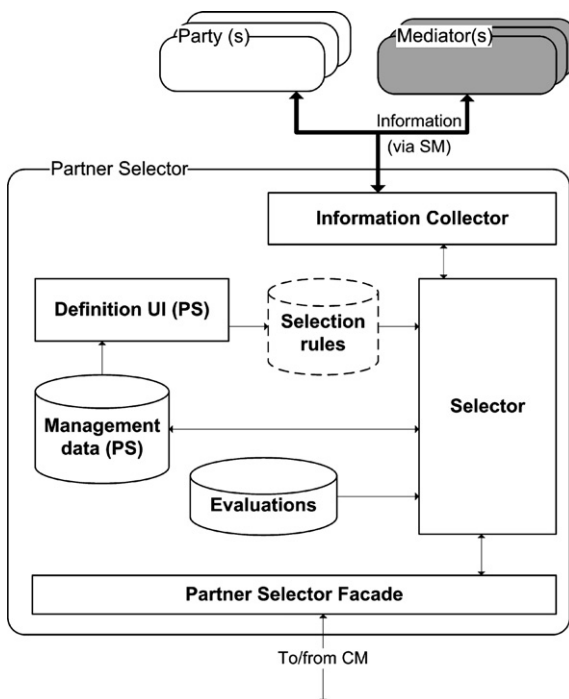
Party (s)

Mediator(s)

Information
(via SM)

Partner Selector

Information Collector

Definition UI (PS)

Selection rules

Management data (PS)

Selector

Evaluations

Partner Selector Facade

To/from CM